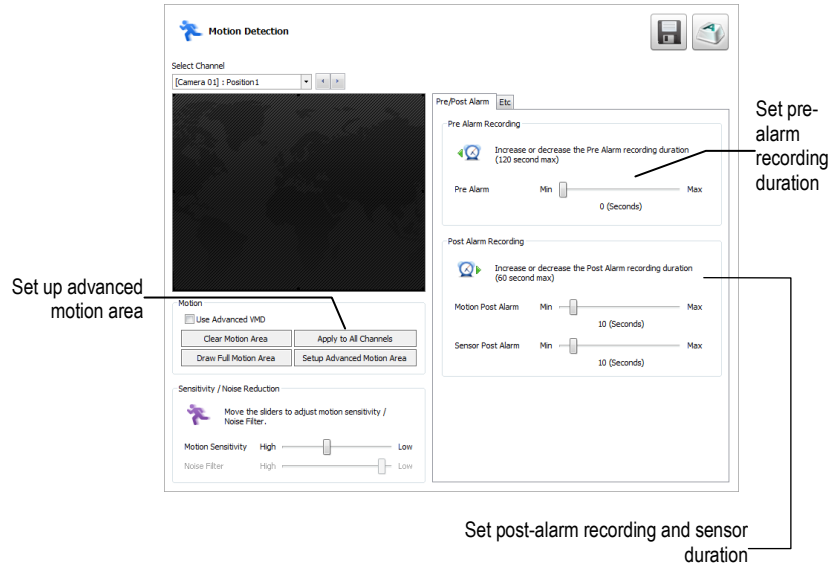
Motion Detection

Select Channel

[Camera 01] : Position1

Pre/Post Alarm | Etc

Pre Alarm Recording

Increase or decrease the Pre Alarm recording duration (120 second max)

Pre Alarm Min Max

0 (Seconds)

Post Alarm Recording

Increase or decrease the Post Alarm recording duration (60 second max)

Motion Post Alarm Min Max

10 (Seconds)

Sensor Post Alarm Min Max

10 (Seconds)

Motion

Use Advanced VMD

Clear Motion Area

Apply to All Channels

Draw Full Motion Area

Setup Advanced Motion Area

Sensitivity / Noise Reduction

Move the sliders to adjust motion sensitivity / Noise Filter.

Motion Sensitivity High Low

Noise Filter High Low

Set pre-alarm recording duration

Set up advanced motion area

Set post-alarm recording and sensor duration